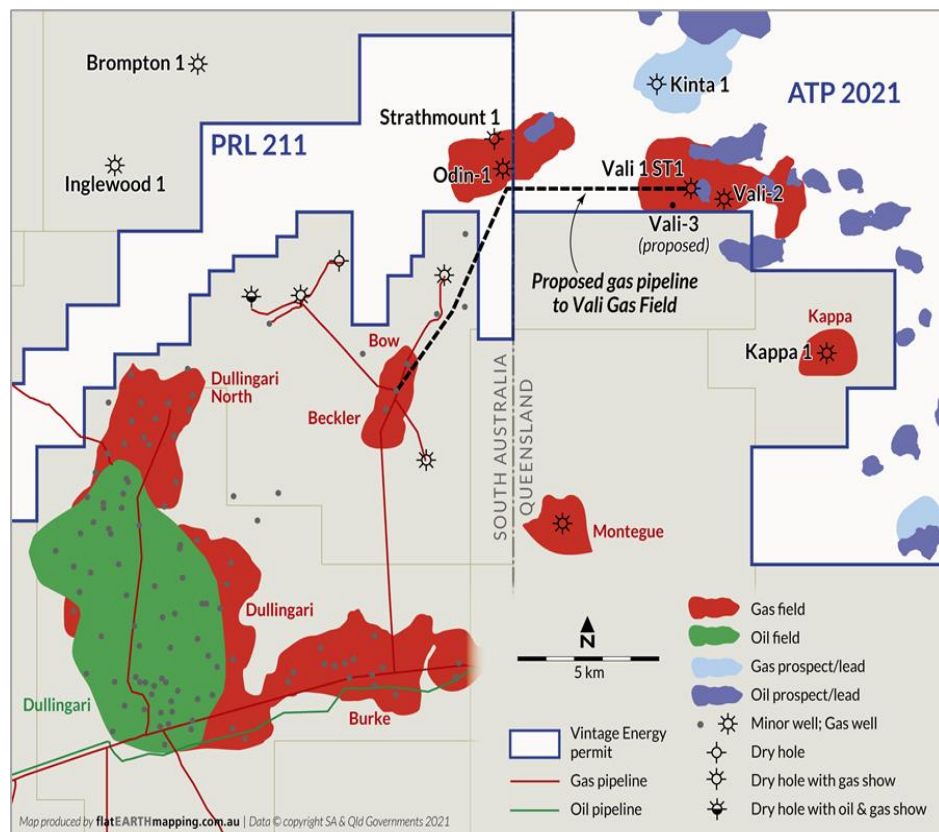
Brompton 1
Kinta 1
ATP 2021
Strathmount 1
PRL 211
Inglewood 1
Odin-1
Vali 1 ST1
Vali-2
Vali-3
(proposed)
Proposed gas pipeline to Vali Gas Field
Bow
Kappa
Kappa 1
Dullingari North
Beckler
SOUTH AUSTRALIA
QUEENSLAND
Montegue
Dullingari
Dullingari
Burke
N
5 km

Gas field
Oil field
Gas prospect/lead
Oil prospect/lead
Minor well; Gas well
Dry hole
Dry hole with gas show
Dry hole with oil & gas show
Vintage Energy permit
Gas pipeline
Oil pipeline

Map produced by flatEARTHmapping.com.au | Data © copyright SA & Qld Governments 2021